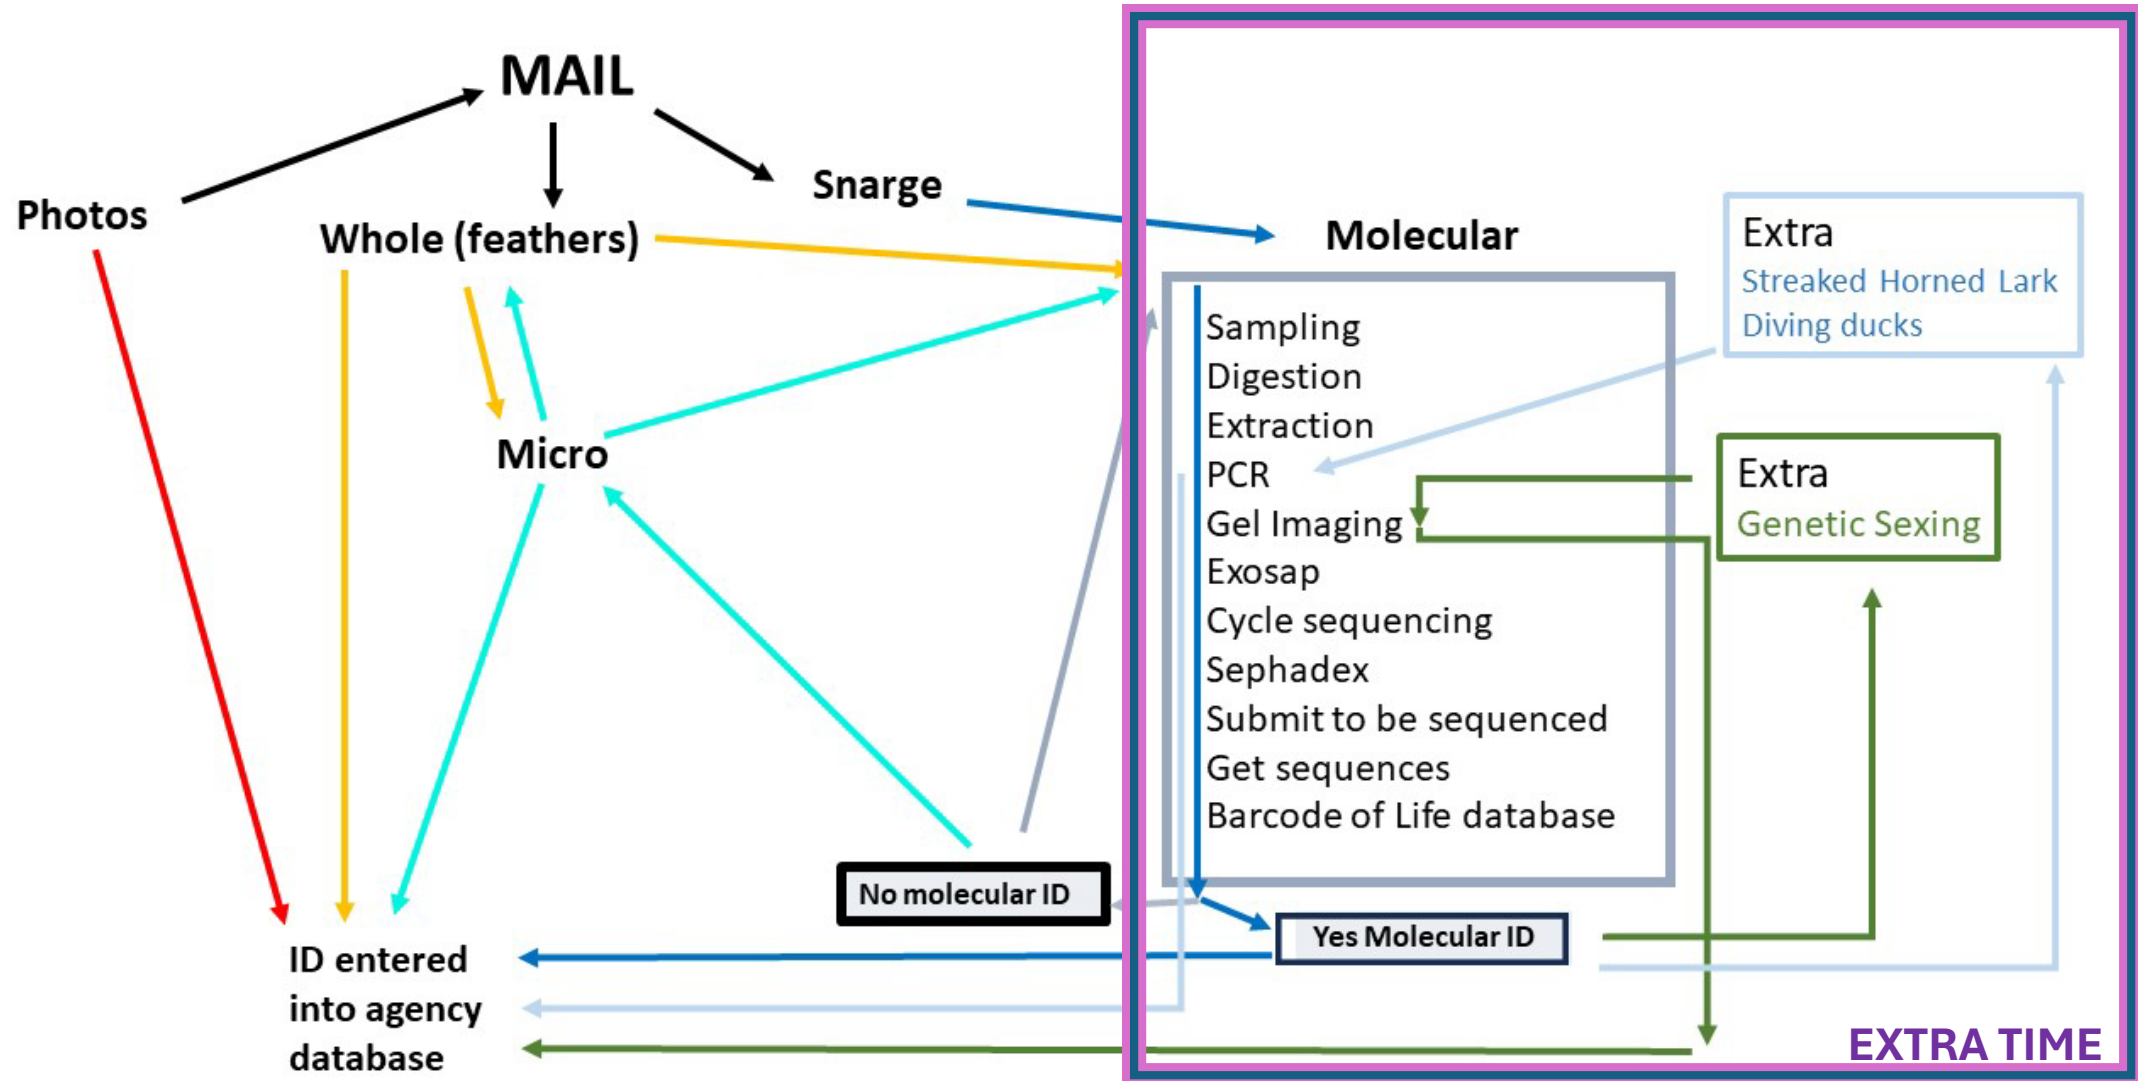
MAIL

Photos

Whole (feathers)

Snarge

Micro

Molecular

Sampling
Digestion
Extraction
PCR
Gel Imaging
Exosap
Cycle sequencing
Sephadex
Submit to be sequenced
Get sequences
Barcode of Life database

Extra
Streaked Horned Lark
Diving ducks

Extra
Genetic Sexing

No molecular ID

Yes Molecular ID

ID entered into agency database

EXTRA TIME